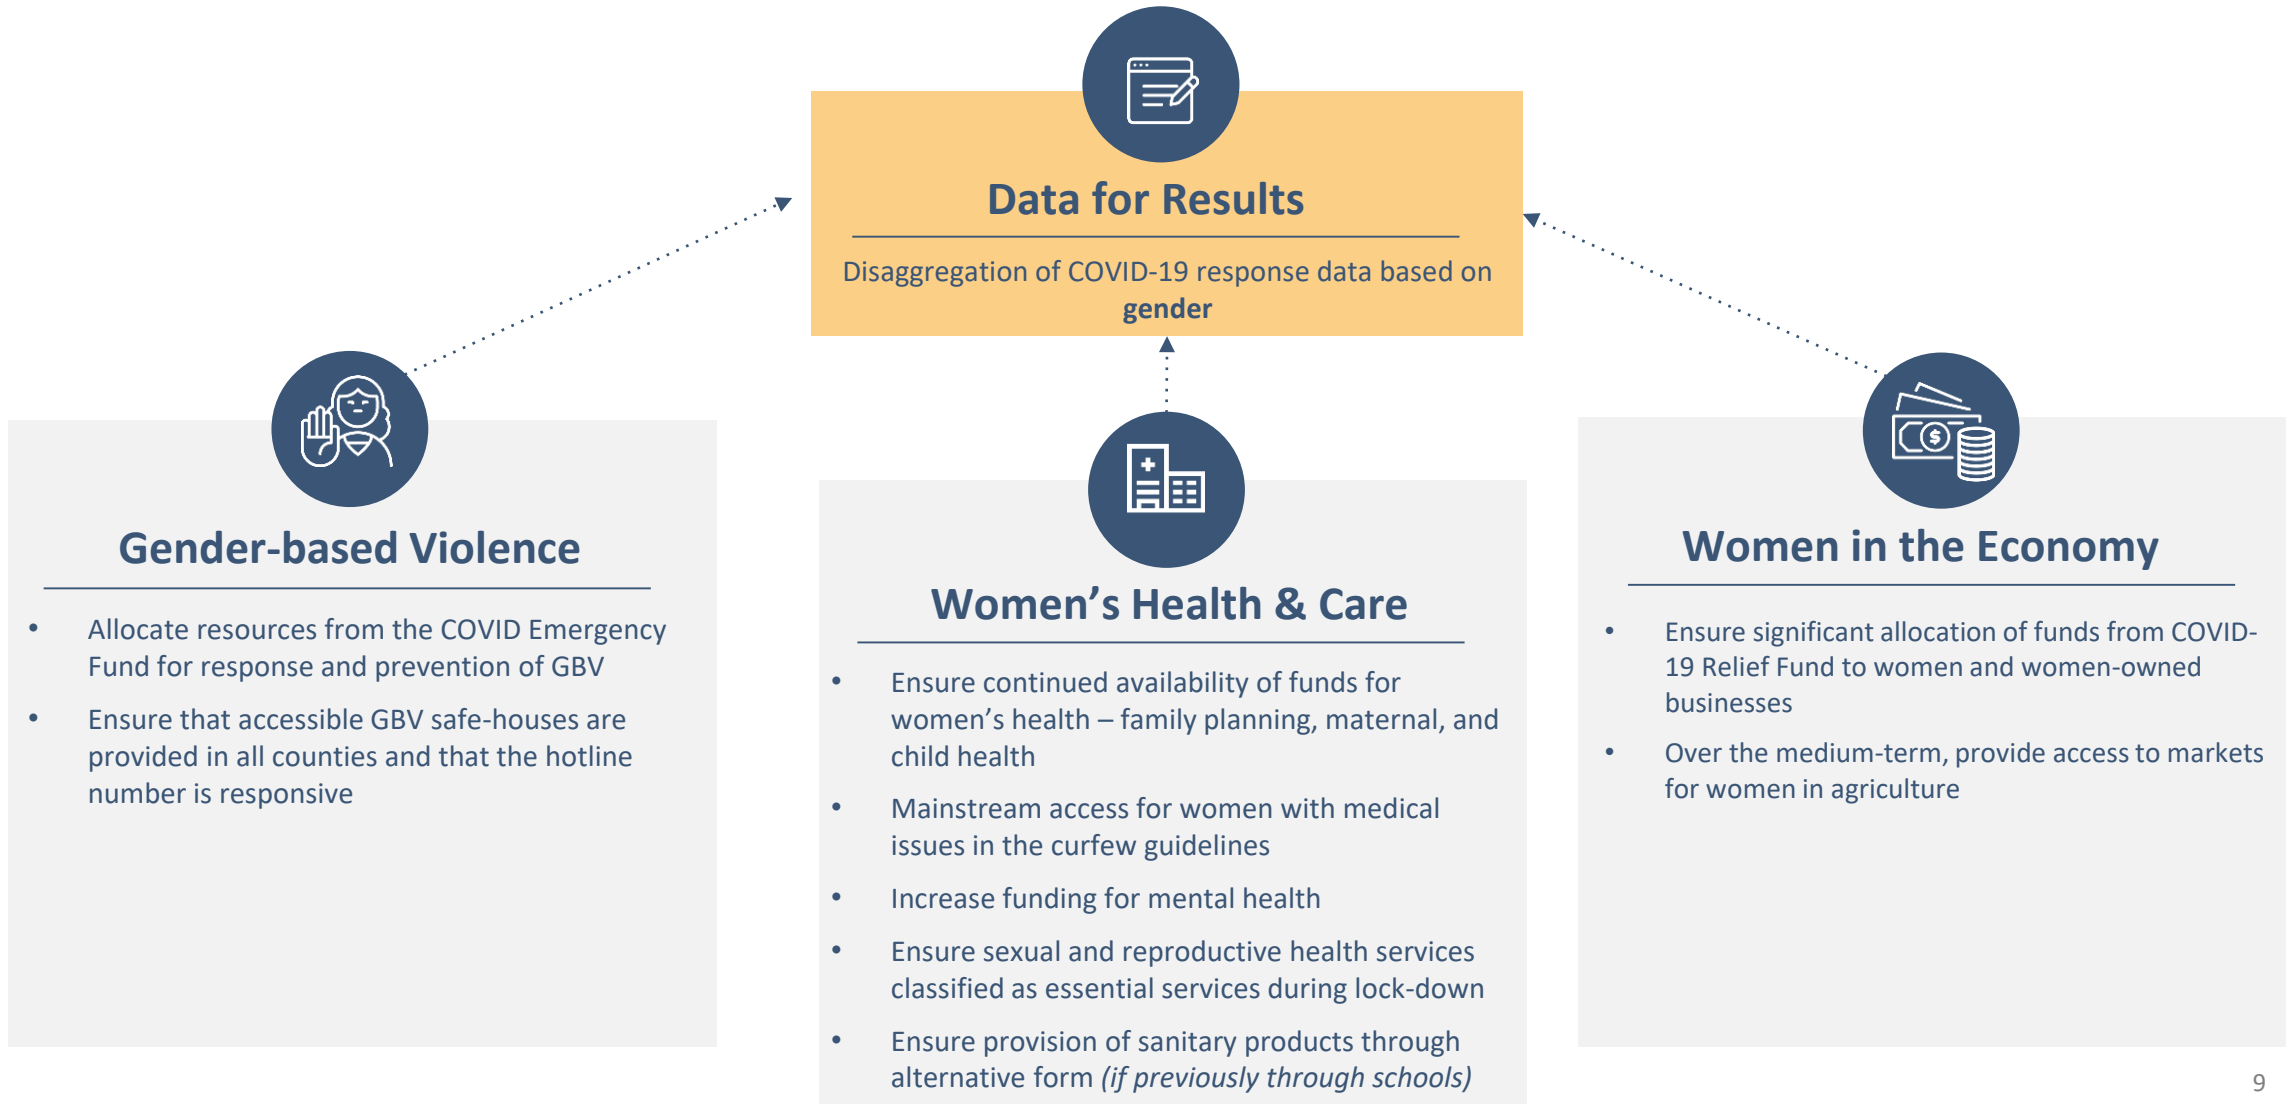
Data for Results

Disaggregation of COVID-19 response data based on **gender**

Gender-based Violence

- Allocate resources from the COVID Emergency Fund for response and prevention of GBV
- Ensure that accessible GBV safe-houses are provided in all counties and that the hotline number is responsive

Women's Health & Care

- Ensure continued availability of funds for women's health – family planning, maternal, and child health
- Mainstream access for women with medical issues in the curfew guidelines
- Increase funding for mental health
- Ensure sexual and reproductive health services classified as essential services during lock-down
- Ensure provision of sanitary products through alternative form *(if previously through schools)*

Women in the Economy

- Ensure significant allocation of funds from COVID-19 Relief Fund to women and women-owned businesses
- Over the medium-term, provide access to markets for women in agriculture

9